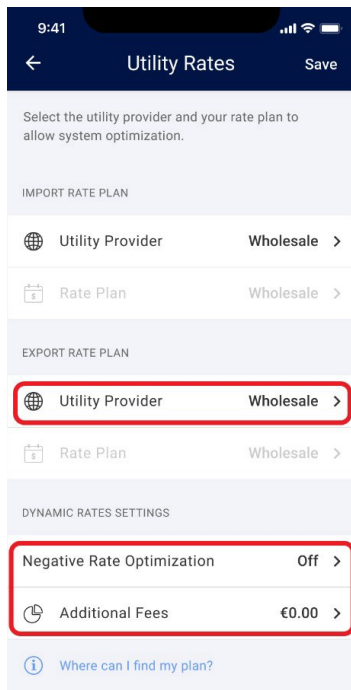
9:41

Utility Rates

Save

Select the utility provider and your rate plan to allow system optimization.

IMPORT RATE PLAN

Utility Provider Wholesale >

Rate Plan Wholesale >

EXPORT RATE PLAN

Utility Provider Wholesale >

Rate Plan Wholesale >

DYNAMIC RATES SETTINGS

Negative Rate Optimization Off >

Additional Fees €0.00 >

Where can I find my plan?